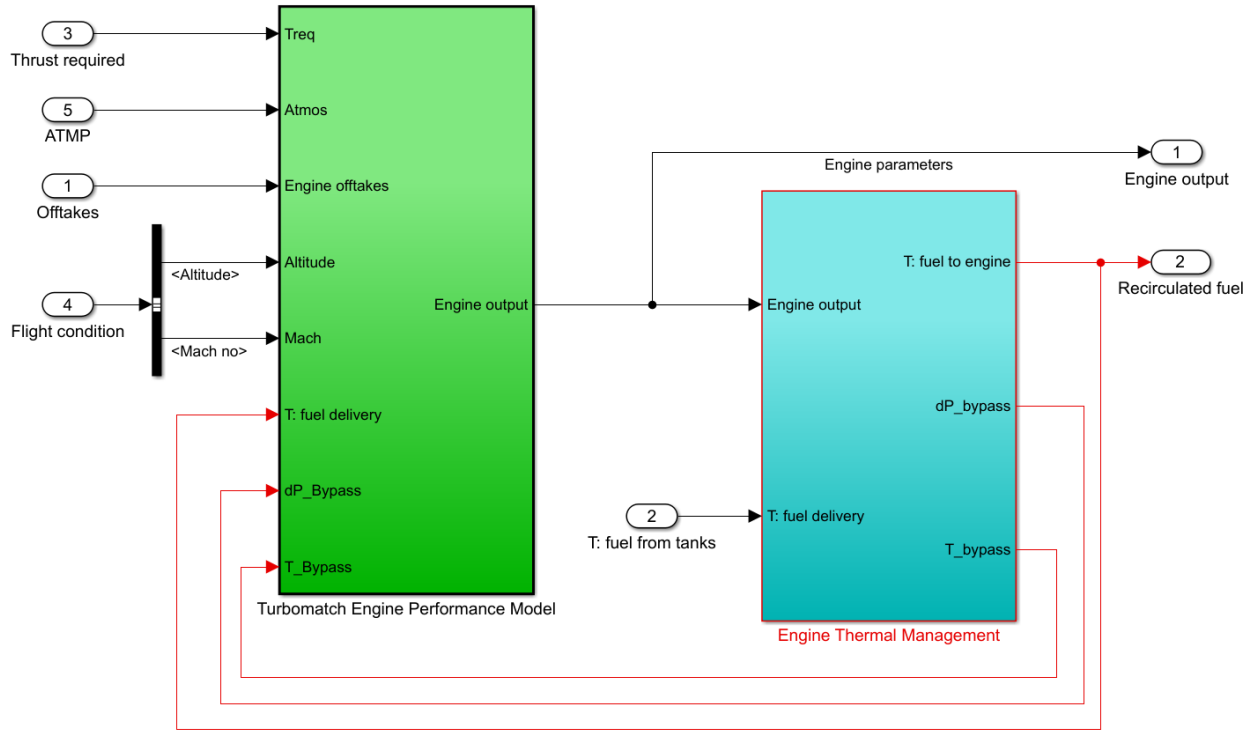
3
Thrust required

5
ATMP

1
Offtakes

4
Flight condition

<Altitude>

<Mach no>

Treq
Atmos
Engine offtakes
Altitude
Mach
T: fuel delivery
dP_Bypass
T_Bypass
Engine output

Turbomatch Engine Performance Model

Engine parameters

1
Engine output

Engine output
T: fuel delivery
T: fuel to engine
dP_bypass
T_bypass

Engine Thermal Management

2
Recirculated fuel

2
T: fuel from tanks